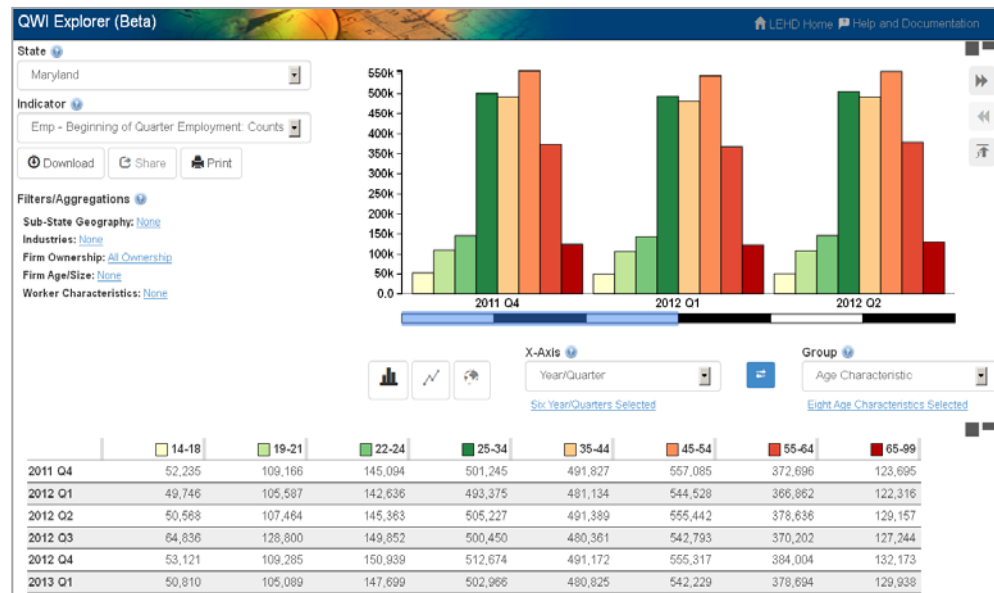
QWI Explorer (Beta)

LEHD Home Help and Documentation

State
Maryland

Indicator
Emp - Beginning of Quarter Employment: Counts

Download Share Print

Filters/Aggregations
Sub-State Geography: None
Industries: None
Firm Ownership: All Ownership
Firm Age/Size: None
Worker Characteristics: None

550k
500k
450k
400k
350k
300k
250k
200k
150k
100k
50k
0.0

2011 Q4 2012 Q1 2012 Q2

X-Axis
Year/Quarter
Six Year/Quarters Selected

Group
Age Characteristic
Eight Age Characteristics Selected

| | 14-18 | 19-21 | 22-24 | 25-34 | 35-44 | 45-54 | 55-64 | 65-99 |
|---|---|---|---|---|---|---|---|---|
| 2011 Q4 | 52,235 | 109,166 | 145,094 | 501,245 | 491,827 | 557,085 | 372,696 | 123,695 |
| 2012 Q1 | 49,746 | 105,587 | 142,636 | 493,375 | 481,134 | 544,528 | 366,862 | 122,316 |
| 2012 Q2 | 50,568 | 107,464 | 145,363 | 505,227 | 491,389 | 555,442 | 378,636 | 129,157 |
| 2012 Q3 | 64,836 | 128,800 | 149,852 | 500,450 | 480,361 | 542,793 | 370,202 | 127,244 |
| 2012 Q4 | 53,121 | 109,285 | 150,939 | 512,674 | 491,172 | 555,317 | 384,004 | 132,173 |
| 2013 Q1 | 50,810 | 105,089 | 147,699 | 502,966 | 480,825 | 542,229 | 378,694 | 129,938 |